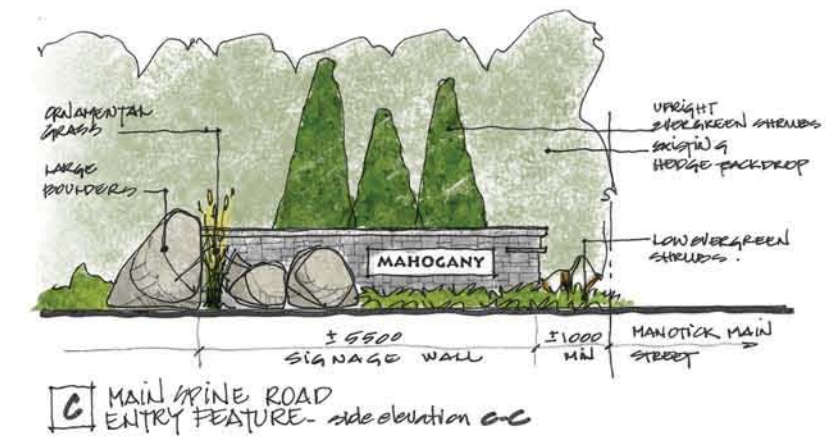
ORNAMENTAL GRASS

LARGE BOULDERS

UPRIGHT EVERGREEN SHRUBS

EXISTING HEDGE BACKDROP

LOW EVERGREEN SHRUBS.

MAHOGANY

±5500
SIGNAGE WALL

±1000
MIN

MANOTICK MAIN STREET

C MAIN SPINE ROAD
ENTRY FEATURE- side elevation C-C